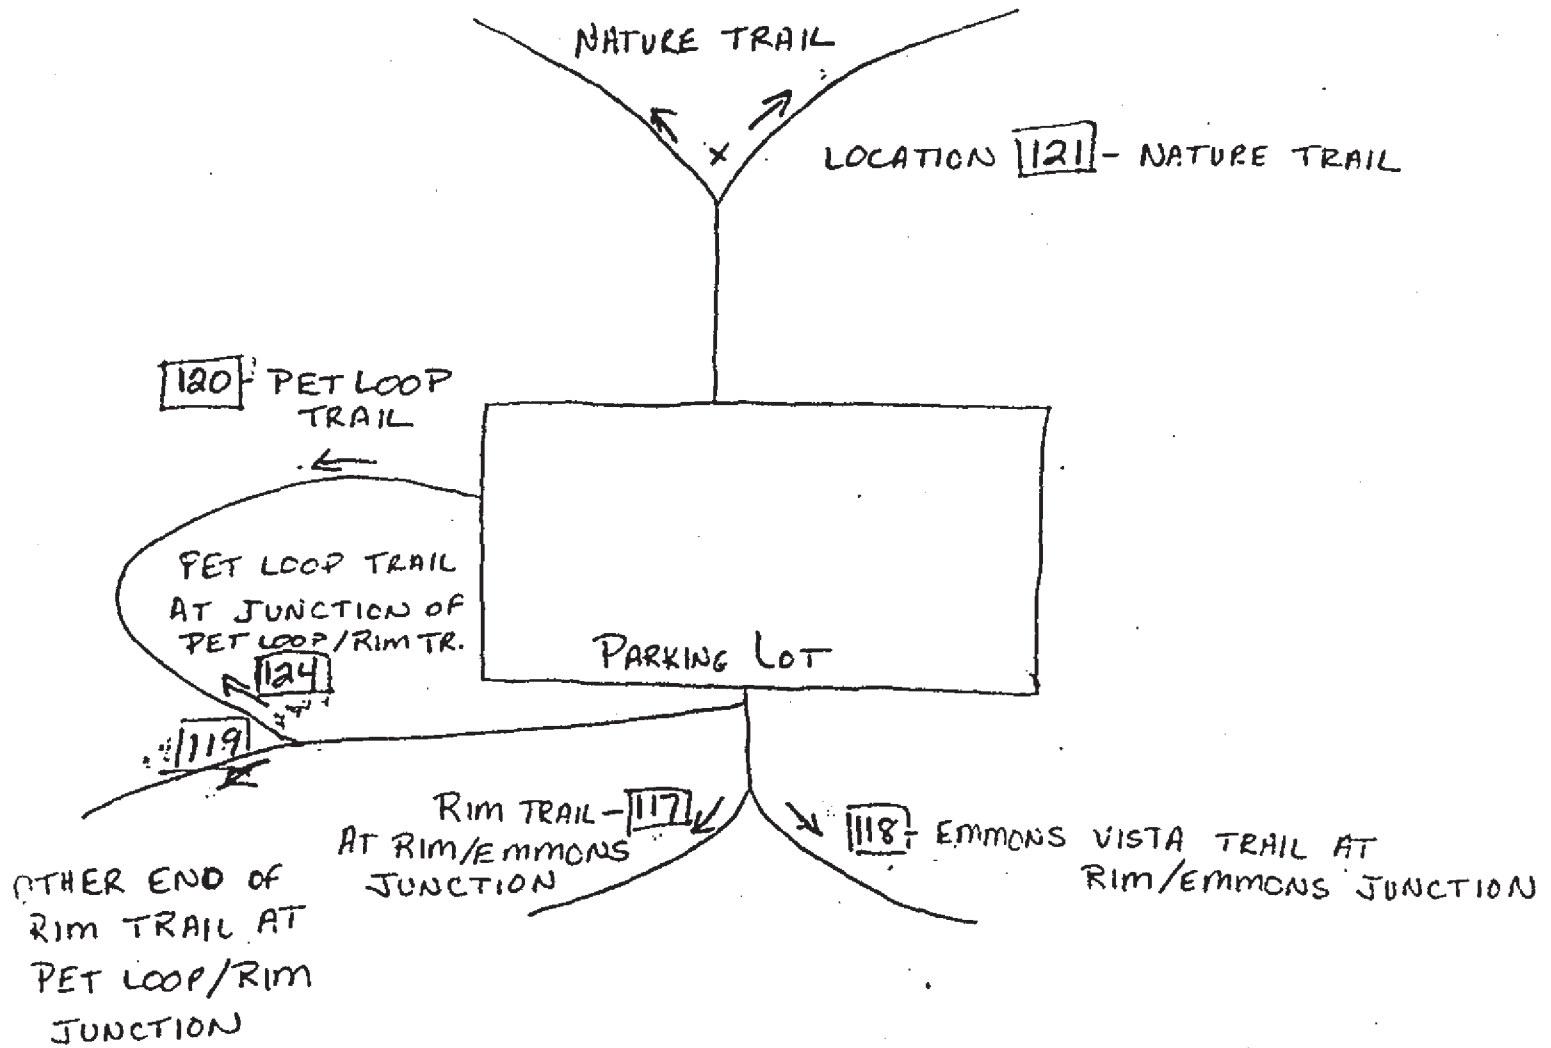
NATURE TRAIL

LOCATION 121 - NATURE TRAIL

120: PET LOOP TRAIL

PET LOOP TRAIL AT JUNCTION OF PET LOOP/RIM TR.

124

PARKING LOT

119

RIM TRAIL - 117 AT RIM/EMMONS JUNCTION

118 - EMMONS VISTA TRAIL AT RIM/EMMONS JUNCTION

OTHER END OF RIM TRAIL AT PET LOOP/RIM JUNCTION